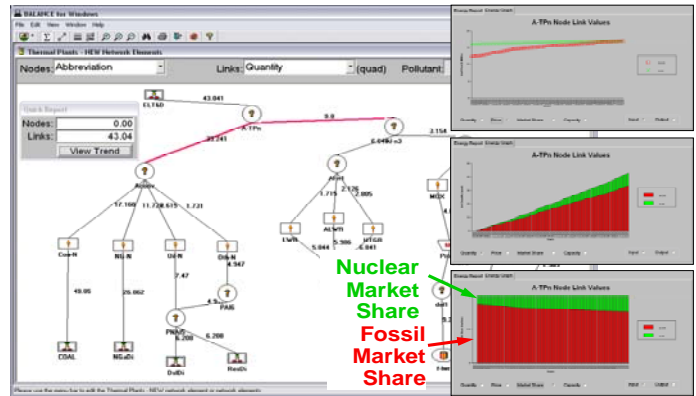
BALANCE for Windows
File Edit View Window Help
Thermal Plants - NEW Network Elements
Nodes: Abbreviation
Links: Quantity
(quad)
Pollutant
Quick Report
Nodes: 0.00
Links: 43.04
View Trend
ELT&D
43.041
A-TPn
9.8
33.241
6.0494 n3
2.156
Altern
17.168
11.728
6.615
1.721
AHrt
1.715
2.126
2.005
MDC
LWR
ALWR
HTGR
5.044
5.966
6.841
Coa-N
NG-N
Oil-N
Dist-N
4.947
7.47
PAG
49.86
26.062
4.9
PWAR
6.200
6.200
def
COAL
NGaDi
DslDi
ResDi
Please use the menu bar to edit the Thermal Plants - NEW network element or network elements
Energy Report Energy Graph
A-TPn Node Link Values
Quantity Price Market Share Capacity Input Output
Energy Report Energy Graph
A-TPn Node Link Values
Quantity Price Market Share Capacity Input Output
Energy Report Energy Graph
A-TPn Node Link Values
Quantity Price Market Share Capacity Input Output
Nuclear Market Share
Fossil Market Share